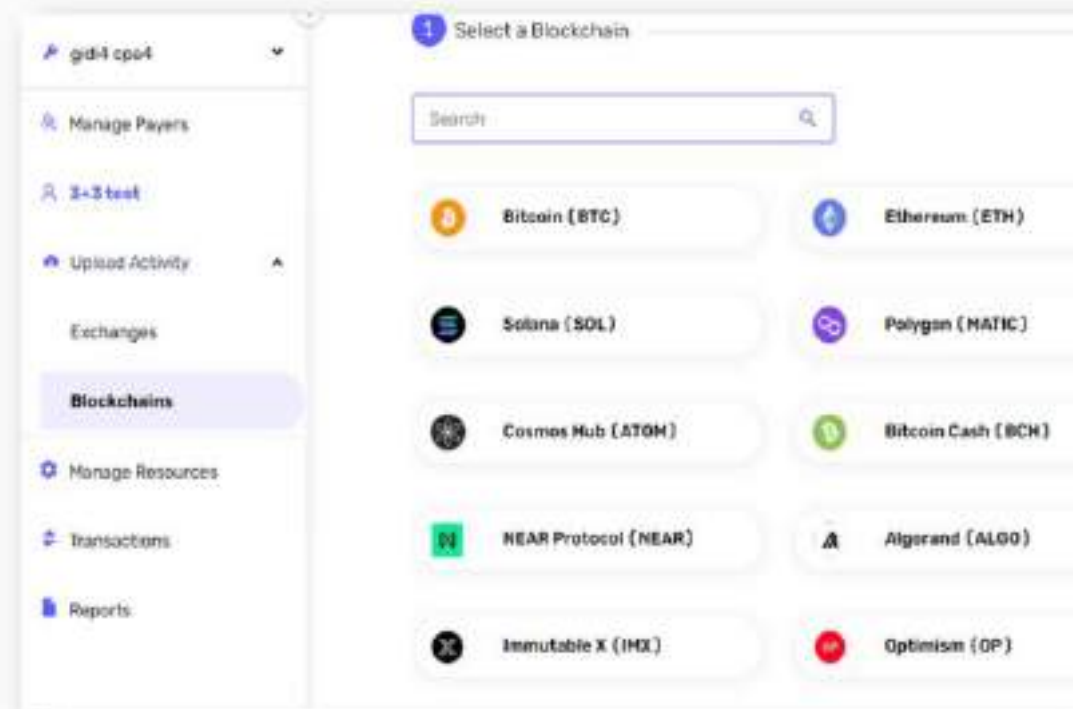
gidi4 cpa4

Manage Payers

3+3 test

Upload Activity

Exchanges

Blockchains

Manage Resources

Transactions

Reports

1 Select a Blockchain

Search

Bitcoin (BTC)

Ethereum (ETH)

Solana (SOL)

Polygon (MATIC)

Cosmos Hub (ATOM)

Bitcoin Cash (BCH)

NEAR Protocol (NEAR)

Algorand (ALGO)

Immutable X (IMX)

Optimism (OP)